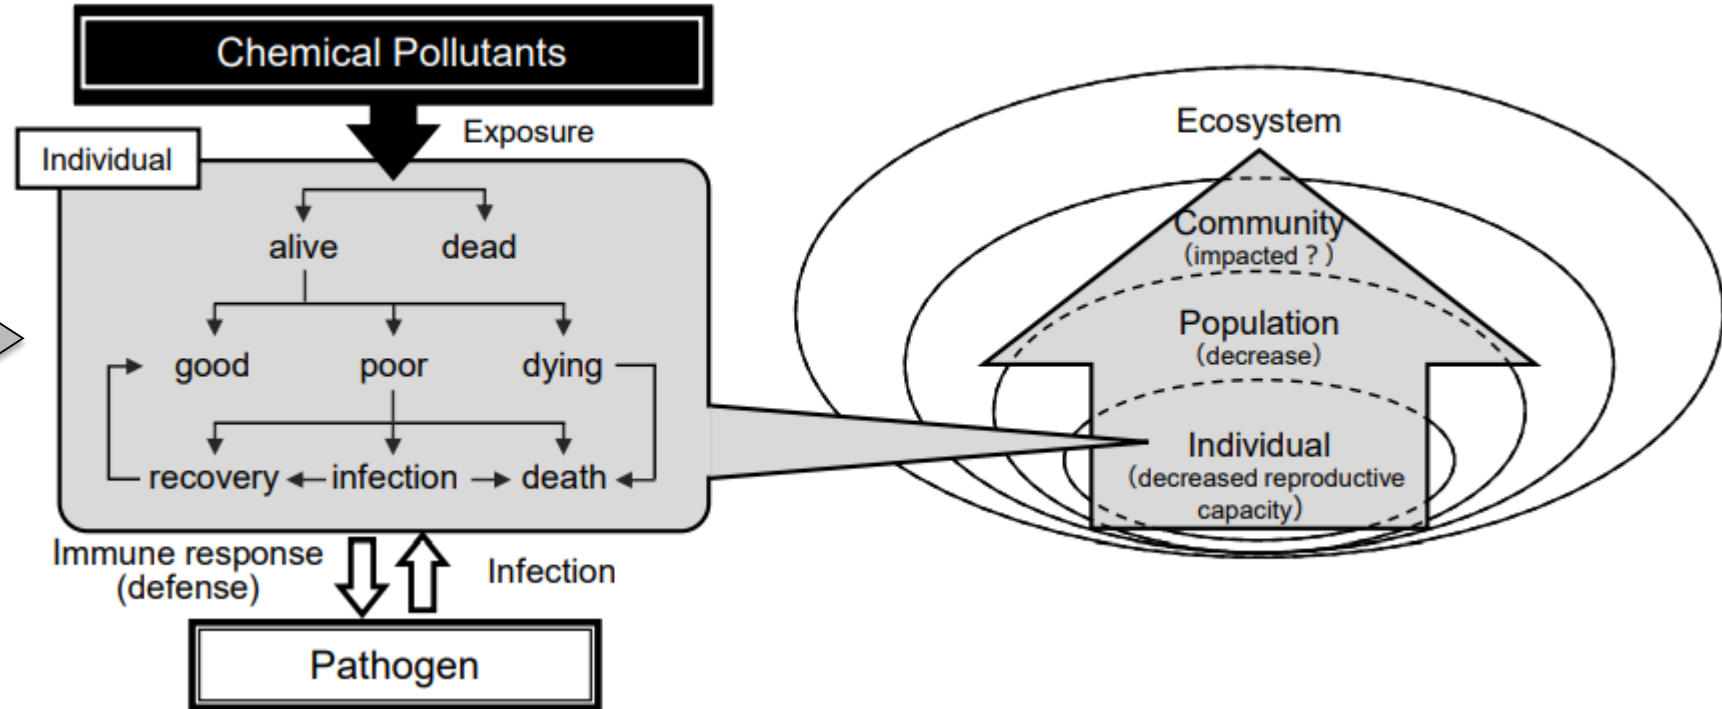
Chemical Pollutants

Exposure

Individual

alive

dead

good

poor

dying

recovery

infection

death

Immune response (defense)

Infection

Pathogen

Ecosystem

Community (impacted ? )

Population (decrease)

Individual (decreased reproductive capacity)